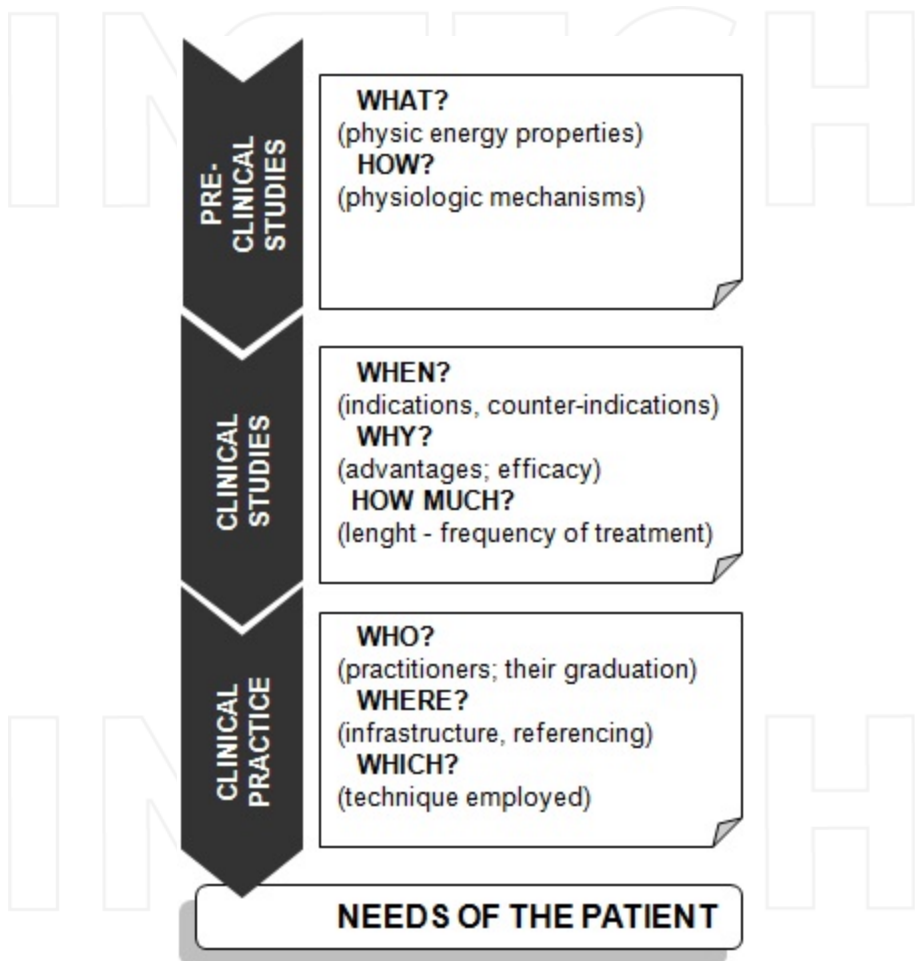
PRE-CLINICAL STUDIES

WHAT?
(physic energy properties)
HOW?
(physiologic mechanisms)

CLINICAL STUDIES

WHEN?
(indications, counter-indications)
WHY?
(advantages; efficacy)
HOW MUCH?
(lenght - frequency of treatment)

CLINICAL PRACTICE

WHO?
(practitioners; their graduation)
WHERE?
(infrastructure, referencing)
WHICH?
(technique employed)

NEEDS OF THE PATIENT